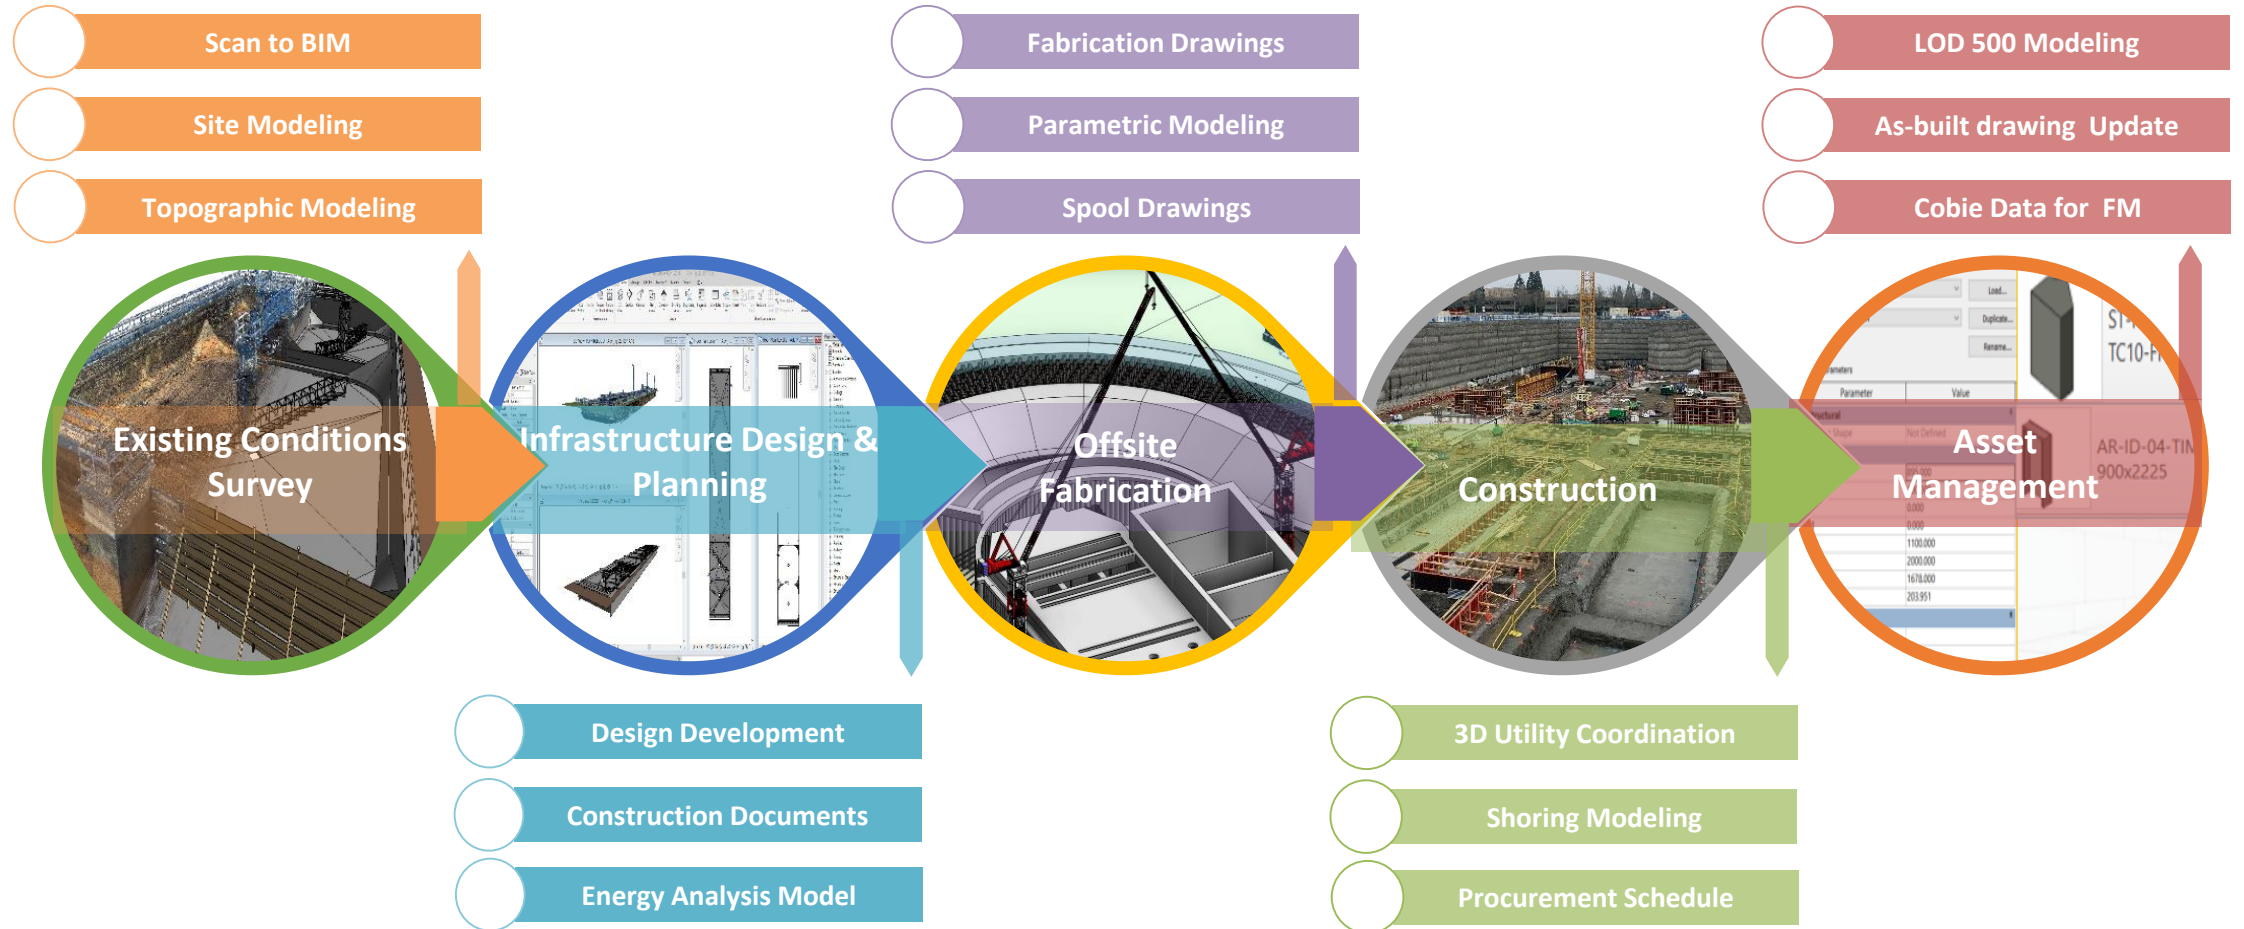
Scan to BIM

Site Modeling

Topographic Modeling

Fabrication Drawings

Parametric Modeling

Spool Drawings

LOD 500 Modeling

As-built drawing Update

Cobie Data for FM

Existing Conditions Survey

Infrastructure Design & Planning

Offsite Fabrication

Construction

Asset Management

ST-
TC10-F

AR-ID-04-TIN
900x2225

Design Development

Construction Documents

Energy Analysis Model

3D Utility Coordination

Shoring Modeling

Procurement Schedule